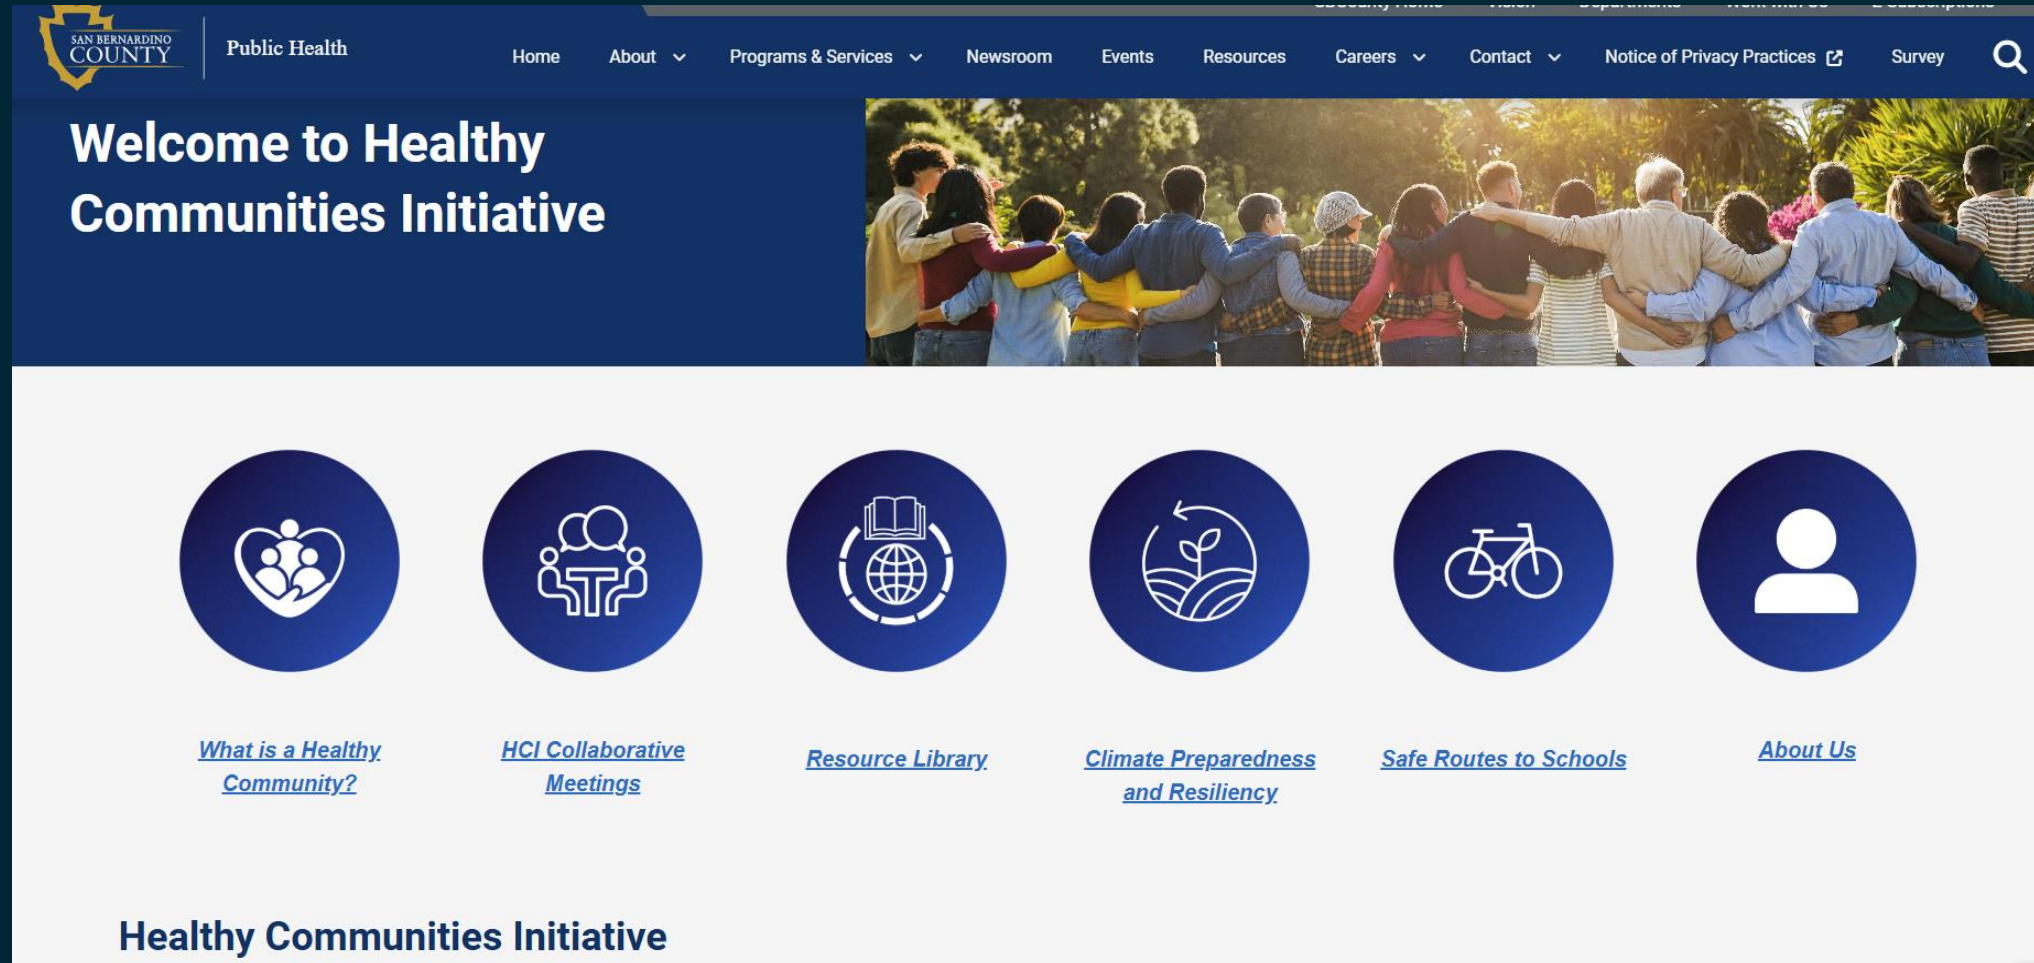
SAN BERNARDINO COUNTY

Public Health

Home About Programs & Services Newsroom Events Resources Careers Contact Notice of Privacy Practices Survey

Welcome to Healthy Communities Initiative

What is a Healthy Community?

HCI Collaborative Meetings

Resource Library

Climate Preparedness and Resiliency

Safe Routes to Schools

About Us

Healthy Communities Initiative